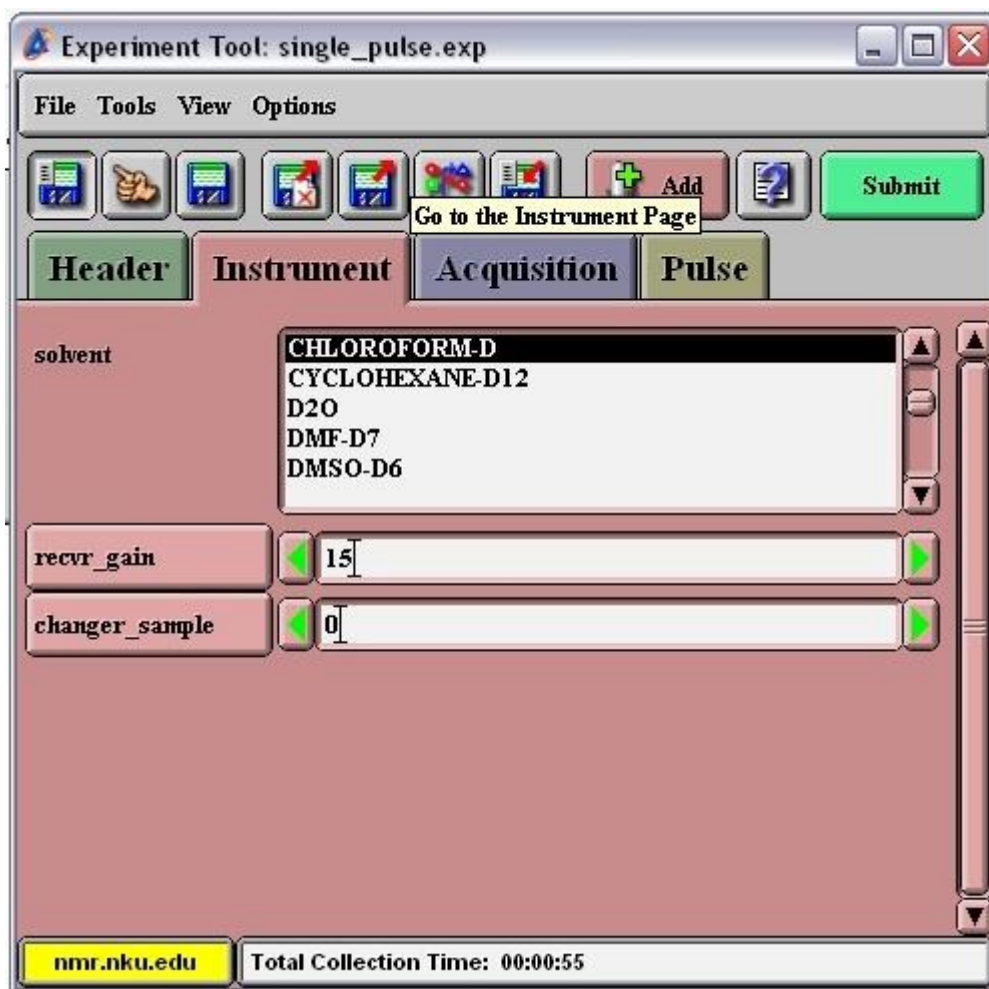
Experiment Tool: single_pulse.exp

File Tools View Options

Add

Submit

Go to the Instrument Page

Header Instrument Acquisition Pulse

solvent

CHLOROFORM-D
CYCLOHEXANE-D12
D2O
DMF-D7
DMSO-D6

recvr_gain 15

changer_sample 0

nmr.nku.edu

Total Collection Time: 00:00:55